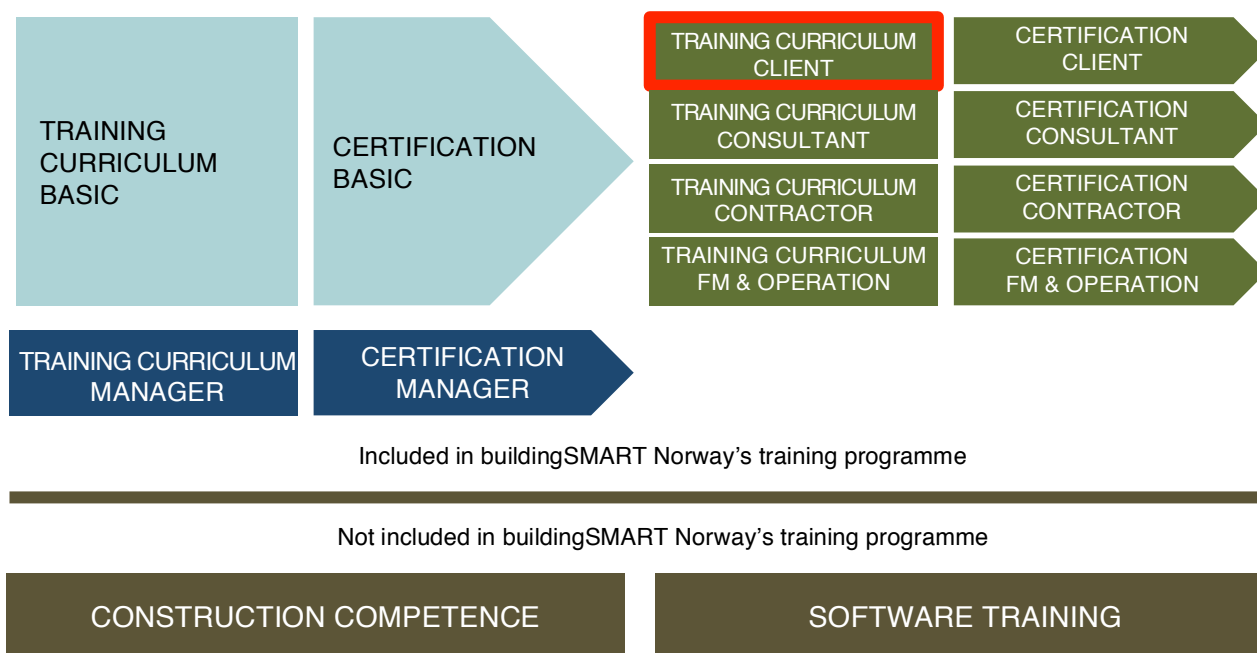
TRAINING CURRICULUM BASIC

CERTIFICATION BASIC

TRAINING CURRICULUM CLIENT

CERTIFICATION CLIENT

TRAINING CURRICULUM CONSULTANT

CERTIFICATION CONSULTANT

TRAINING CURRICULUM CONTRACTOR

CERTIFICATION CONTRACTOR

TRAINING CURRICULUM FM & OPERATION

CERTIFICATION FM & OPERATION

TRAINING CURRICULUM MANAGER

CERTIFICATION MANAGER

Included in buildingSMART Norway's training programme

Not included in buildingSMART Norway's training programme

CONSTRUCTION COMPETENCE

SOFTWARE TRAINING